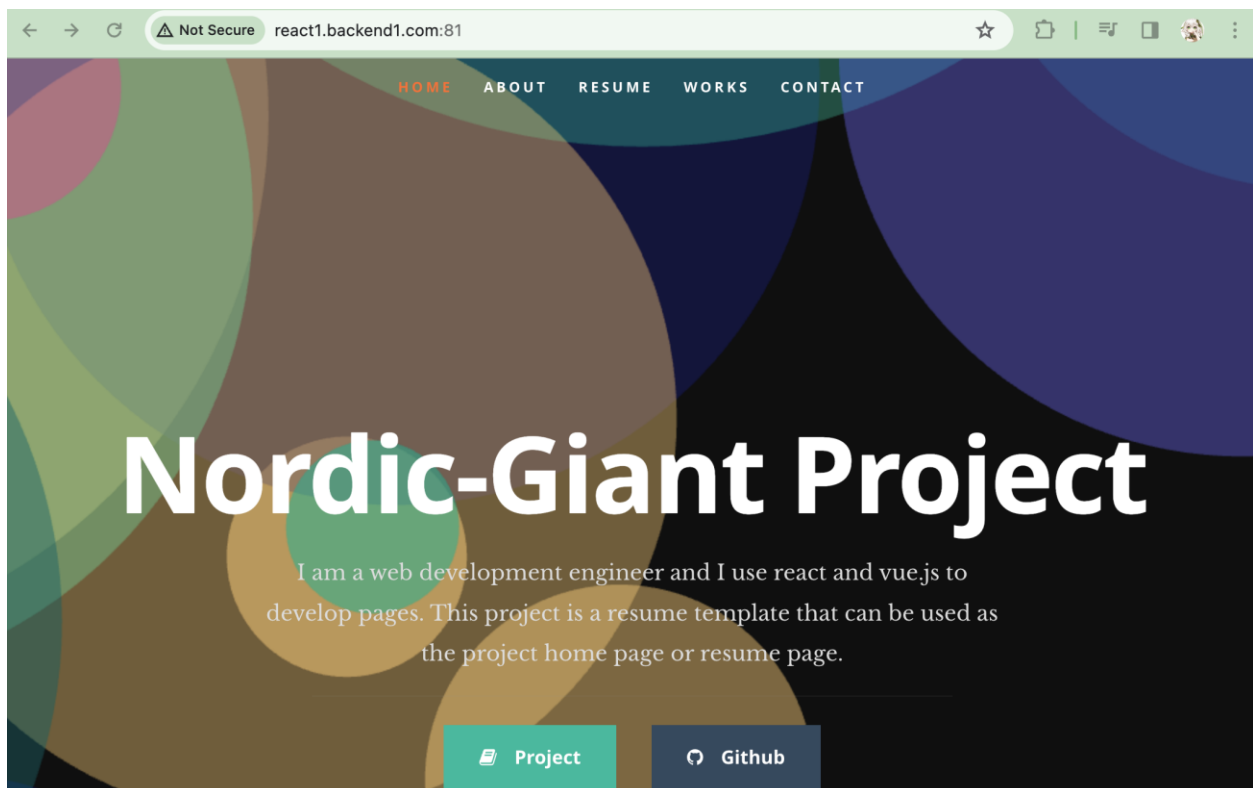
Not Secure react1.backend1.com:81

HOME ABOUT RESUME WORKS CONTACT

Nordic-Giant Project

I am a web development engineer and I use react and vue.js to develop pages. This project is a resume template that can be used as the project home page or resume page.

Project Github